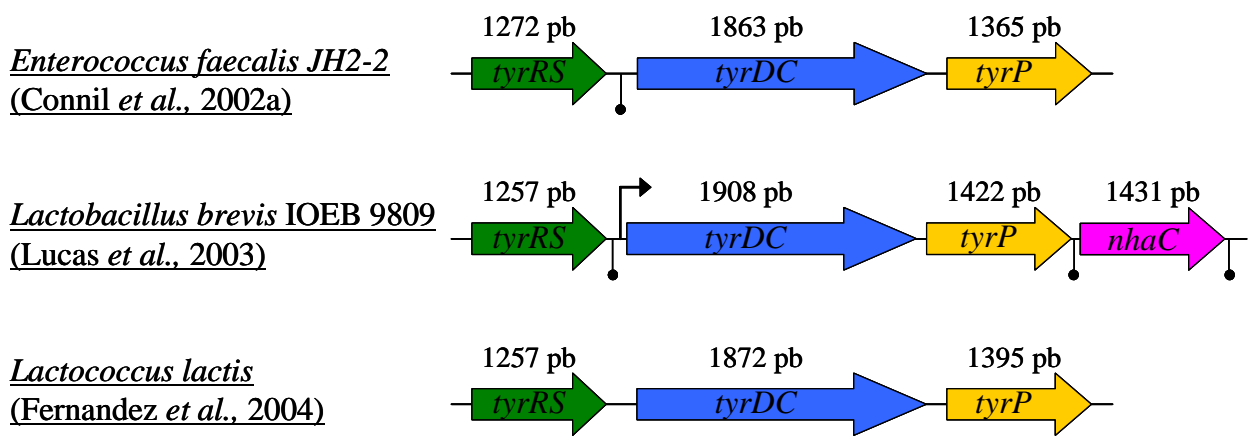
Enterococcus faecalis JH2-2
(Connil et al., 2002a)

1272 pb tyrRS
1863 pb tyrDC
1365 pb tyrP

Lactobacillus brevis IOEB 9809
(Lucas et al., 2003)

1257 pb tyrRS
1908 pb tyrDC
1422 pb tyrP
1431 pb nhaC

Lactococcus lactis
(Fernandez et al., 2004)

1257 pb tyrRS
1872 pb tyrDC
1395 pb tyrP